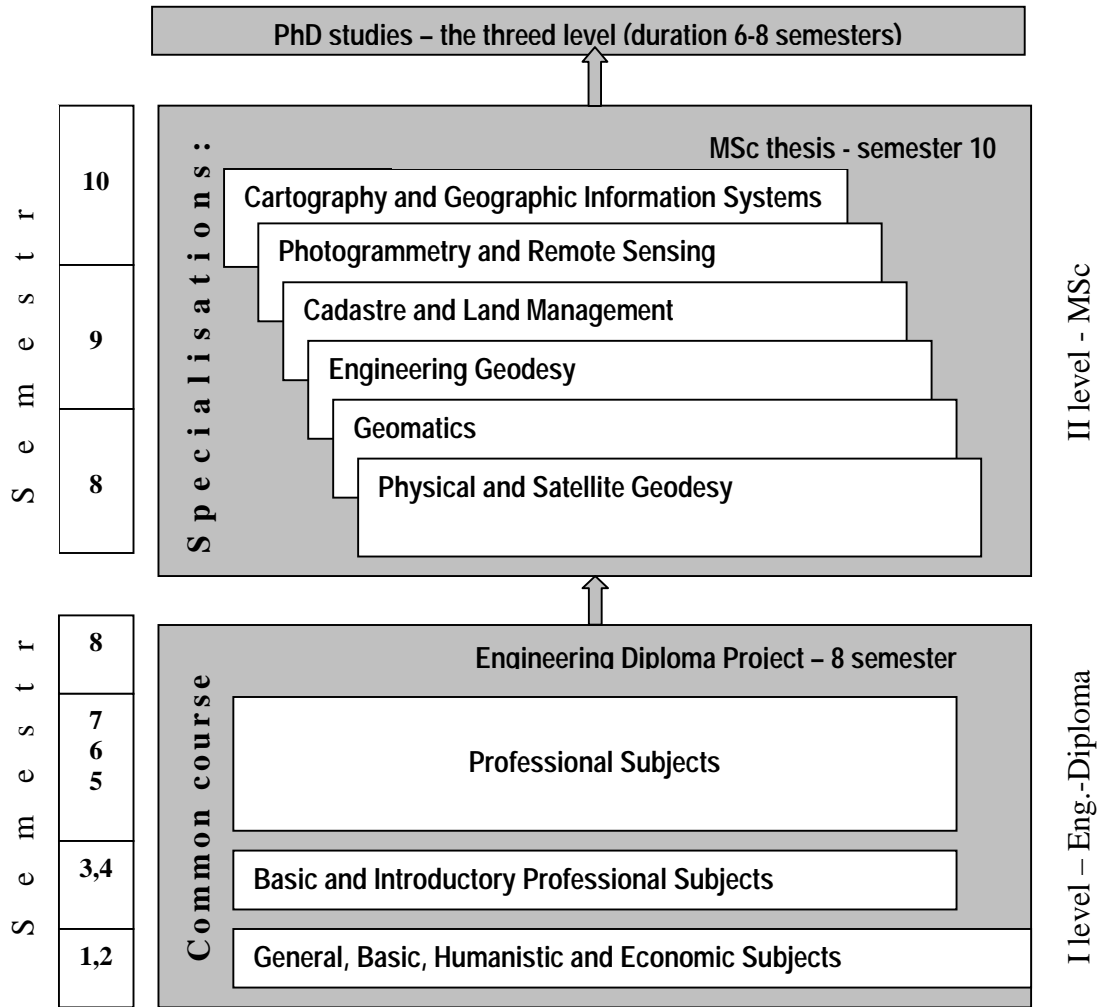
PhD studies – the threed level (duration 6-8 semesters)

S e m e s t r

10

9

8

S p e c i a l i s a t i o n s :

MSc thesis - semester 10

Cartography and Geographic Information Systems

Photogrammetry and Remote Sensing

Cadastre and Land Management

Engineering Geodesy

Geomatics

Physical and Satellite Geodesy

II level - MSc

S e m e s t r

8

7
6
5

3,4

1,2

C o m m o n c o u r s e

Engineering Diploma Project – 8 semester

Professional Subjects

Basic and Introductory Professional Subjects

General, Basic, Humanistic and Economic Subjects

I level – Eng.-Diploma